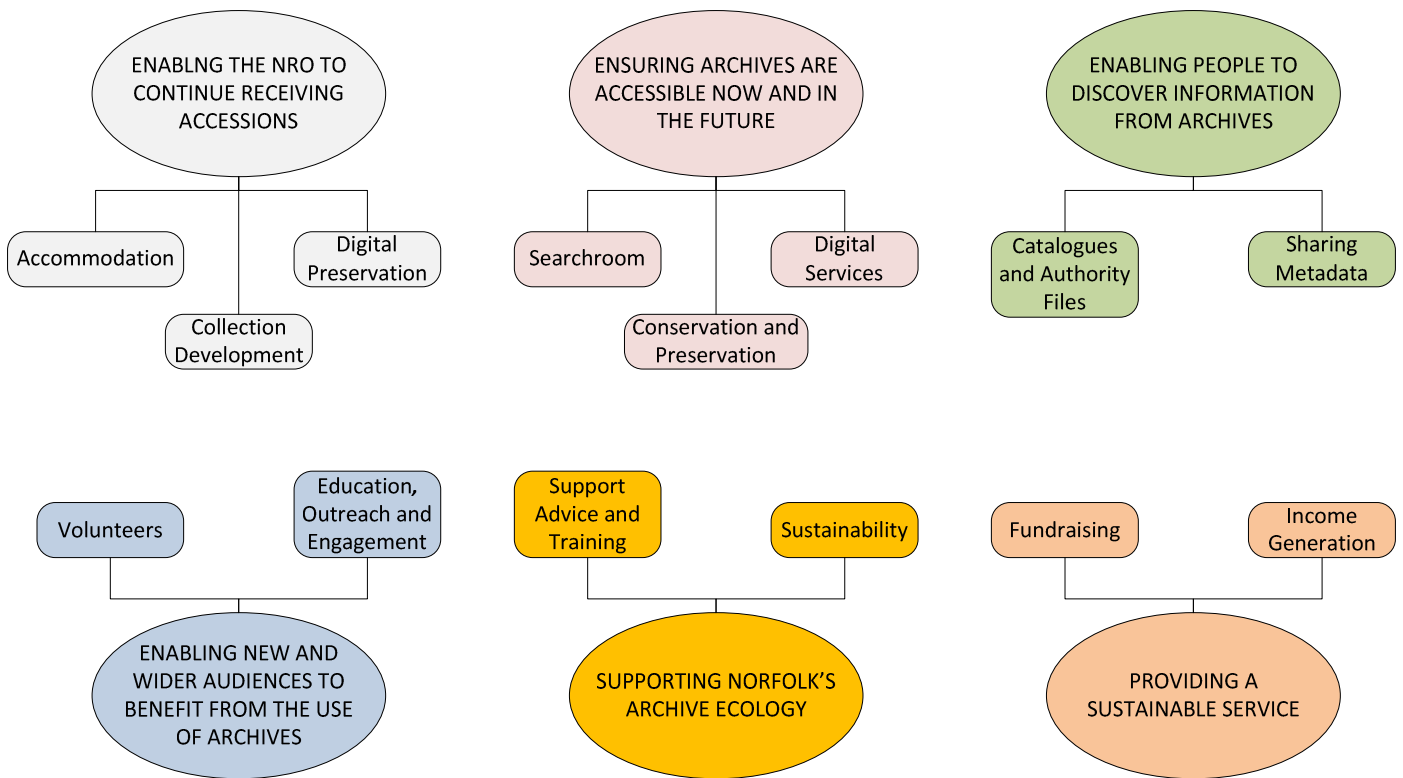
ENABLNG THE NRO TO CONTINUE RECEIVING ACCESSIONS

Accommodation

Collection Development

Digital Preservation

ENSURING ARCHIVES ARE ACCESSIBLE NOW AND IN THE FUTURE

Searchroom

Conservation and Preservation

Digital Services

ENABLING PEOPLE TO DISCOVER INFORMATION FROM ARCHIVES

Catalogues and Authority Files

Sharing Metadata

Volunteers

Education, Outreach and Engagement

ENABLING NEW AND WIDER AUDIENCES TO BENEFIT FROM THE USE OF ARCHIVES

Support Advice and Training

Sustainability

SUPPORTING NORFOLK'S ARCHIVE ECOLOGY

Fundraising

Income Generation

PROVIDING A SUSTAINABLE SERVICE